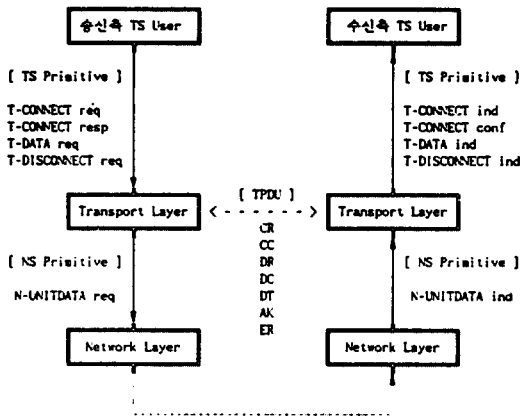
송신측 TS User

[ TS Primitive ]

T-CONNECT req
T-CONNECT resp
T-DATA req
T-DISCONNECT req

Transport Layer

[ NS Primitive ]

N-UNITDATA req

Network Layer

수신측 TS User

[ TS Primitive ]

T-CONNECT ind
T-CONNECT conf
T-DATA ind
T-DISCONNECT ind

Transport Layer

[ NS Primitive ]

N-UNITDATA ind

Network Layer

[ TPDU ]
CR
CC
DR
DC
DT
AK
ER